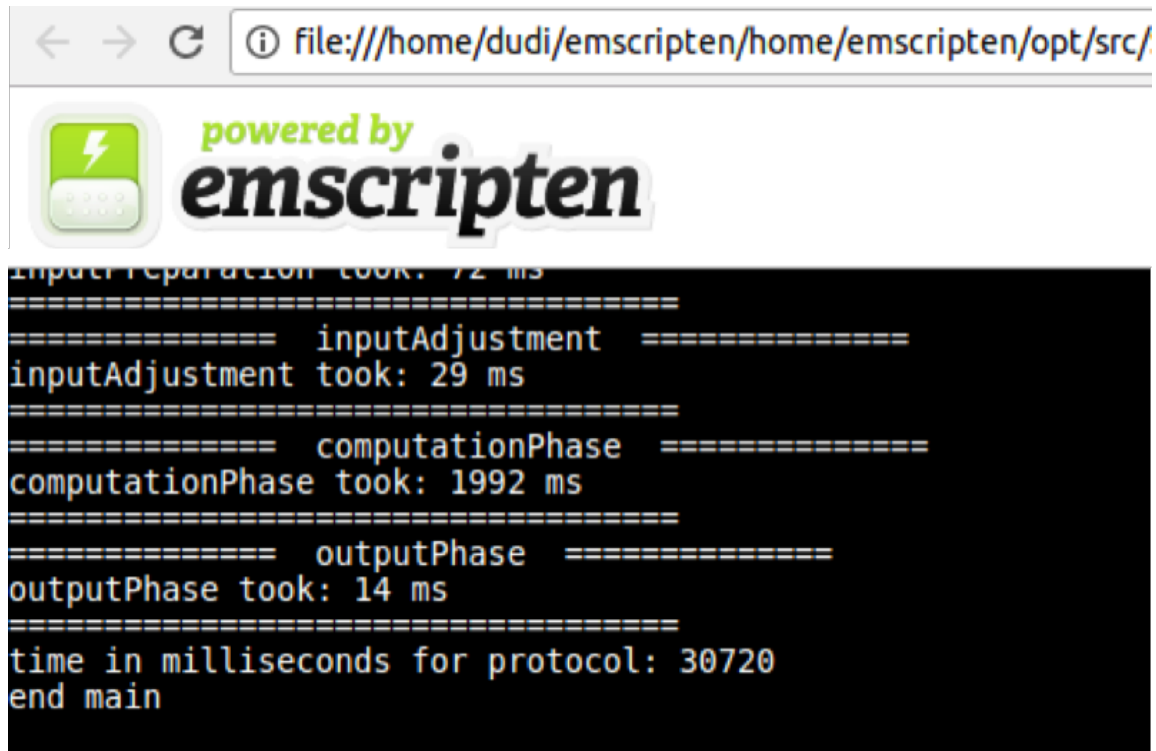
file:///home/dudi/emscripten/home/emscripten/opt/src/

powered by
emscripten

inputPreparation took: 72 ms
====================================
==============  inputAdjustment  ==============
inputAdjustment took: 29 ms
====================================
==============  computationPhase  ==============
computationPhase took: 1992 ms
====================================
==============  outputPhase  ==============
outputPhase took: 14 ms
====================================
time in milliseconds for protocol: 30720
end main